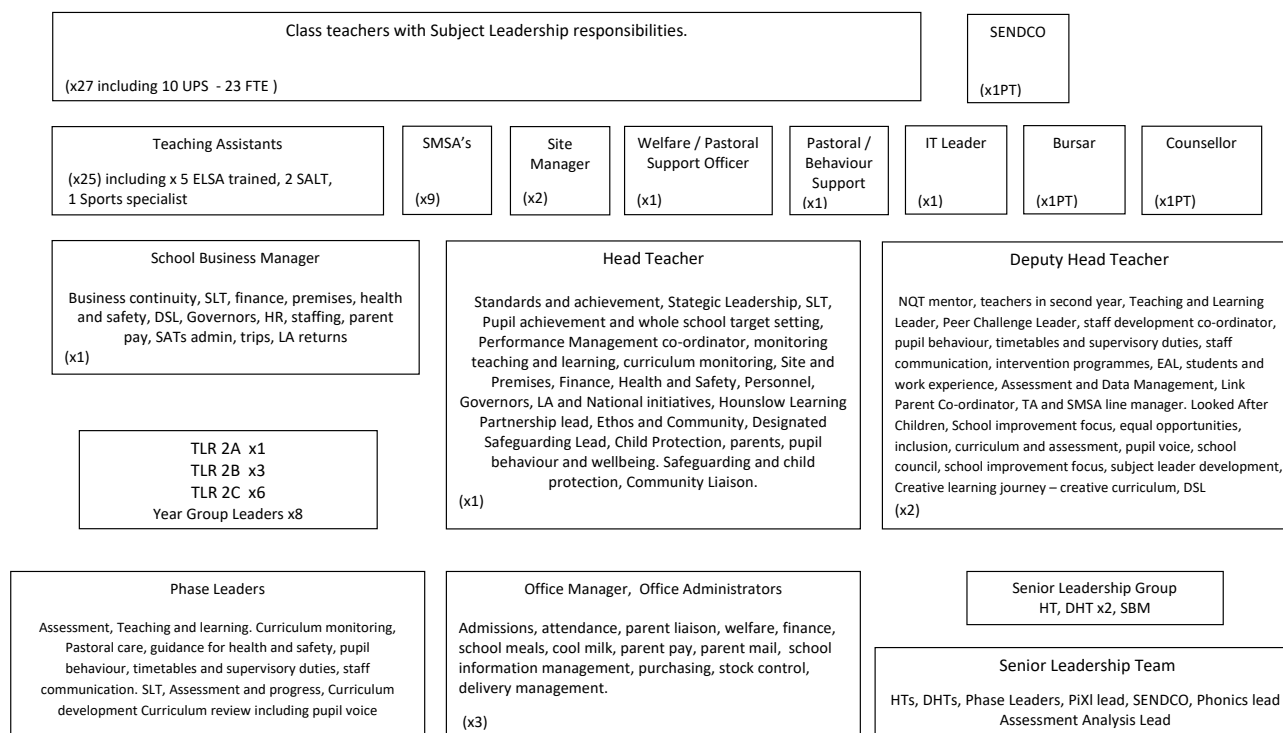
Class teachers with Subject Leadership responsibilities.

(x27 including 10 UPS - 23 FTE )

SENDCO

(x1PT)

Teaching Assistants

(x25) including x 5 ELSA trained, 2 SALT, 1 Sports specialist

SMSA's

(x9)

Site Manager

(x2)

Welfare / Pastoral Support Officer

(x1)

Pastoral / Behaviour Support

(x1)

IT Leader

(x1)

Bursar

(x1PT)

Counsellor

(x1PT)

School Business Manager

Business continuity, SLT, finance, premises, health and safety, DSL, Governors, HR, staffing, parent pay, SATs admin, trips, LA returns

(x1)

Head Teacher

Standards and achievement, Stategic Leadership, SLT, Pupil achievement and whole school target setting, Performance Management co-ordinator, monitoring teaching and learning, curriculum monitoring, Site and Premises, Finance, Health and Safety, Personnel, Governors, LA and National initiatives, Hounslow Learning Partnership lead, Ethos and Community, Designated Safeguarding Lead, Child Protection, parents, pupil behaviour and wellbeing. Safeguarding and child protection, Community Liaison.

(x1)

Deputy Head Teacher

NQT mentor, teachers in second year, Teaching and Learning Leader, Peer Challenge Leader, staff development co-ordinator, pupil behaviour, timetables and supervisory duties, staff communication, intervention programmes, EAL, students and work experience, Assessment and Data Management, Link Parent Co-ordinator, TA and SMSA line manager. Looked After Children, School improvement focus, equal opportunities, inclusion, curriculum and assessment, pupil voice, school council, school improvement focus, subject leader development, Creative learning journey – creative curriculum, DSL

(x2)

TLR 2A x1
TLR 2B x3
TLR 2C x6
Year Group Leaders x8

Phase Leaders

Assessment, Teaching and learning. Curriculum monitoring, Pastoral care, guidance for health and safety, pupil behaviour, timetables and supervisory duties, staff communication. SLT, Assessment and progress, Curriculum development Curriculum review including pupil voice

Office Manager, Office Administrators

Admissions, attendance, parent liaison, welfare, finance, school meals, cool milk, parent pay, parent mail, school information management, purchasing, stock control, delivery management.

(x3)

Senior Leadership Group
HT, DHT x2, SBM

Senior Leadership Team

HTs, DHTs, Phase Leaders, PiXl lead, SENDCO, Phonics lead Assessment Analysis Lead